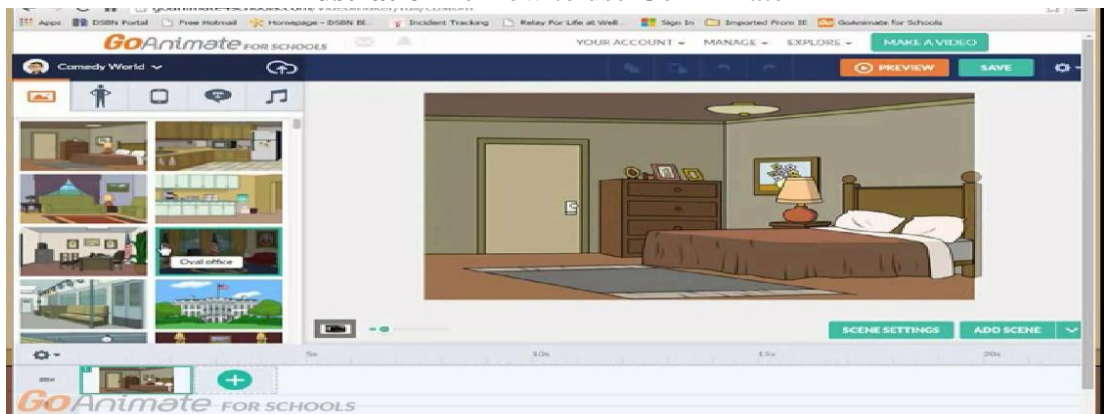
Apps DSBN Portal Free Hotmail Homepage - DSBN BL... Incident Tracking Relay For Life at Well... Sign In Imported From IE GoAnimate for Schools

GoAnimate FOR SCHOOLS

YOUR ACCOUNT MANAGE EXPLORE MAKE A VIDEO

Comedy World

PREVIEW SAVE

Oval office

SCENE SETTINGS ADD SCENE

5s 10s 15s 20s

GoAnimate FOR SCHOOLS